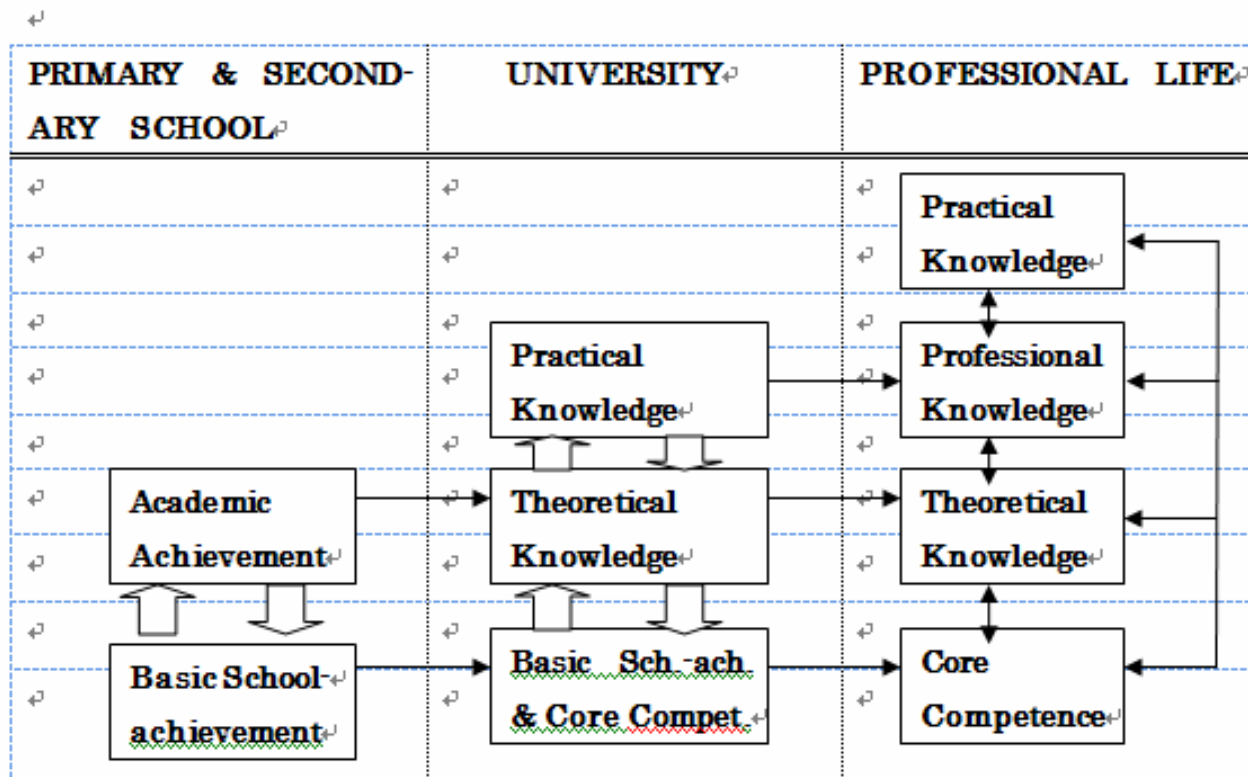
| PRIMARY & SECONDARY SCHOOL | UNIVERSITY | PROFESSIONAL LIFE |
|---|---|---|

Practical Knowledge

Professional Knowledge

Theoretical Knowledge

Core Competence

Practical Knowledge

Theoretical Knowledge

Basic Sch.-ach. & Core Compet.

Academic Achievement

Basic School-achievement